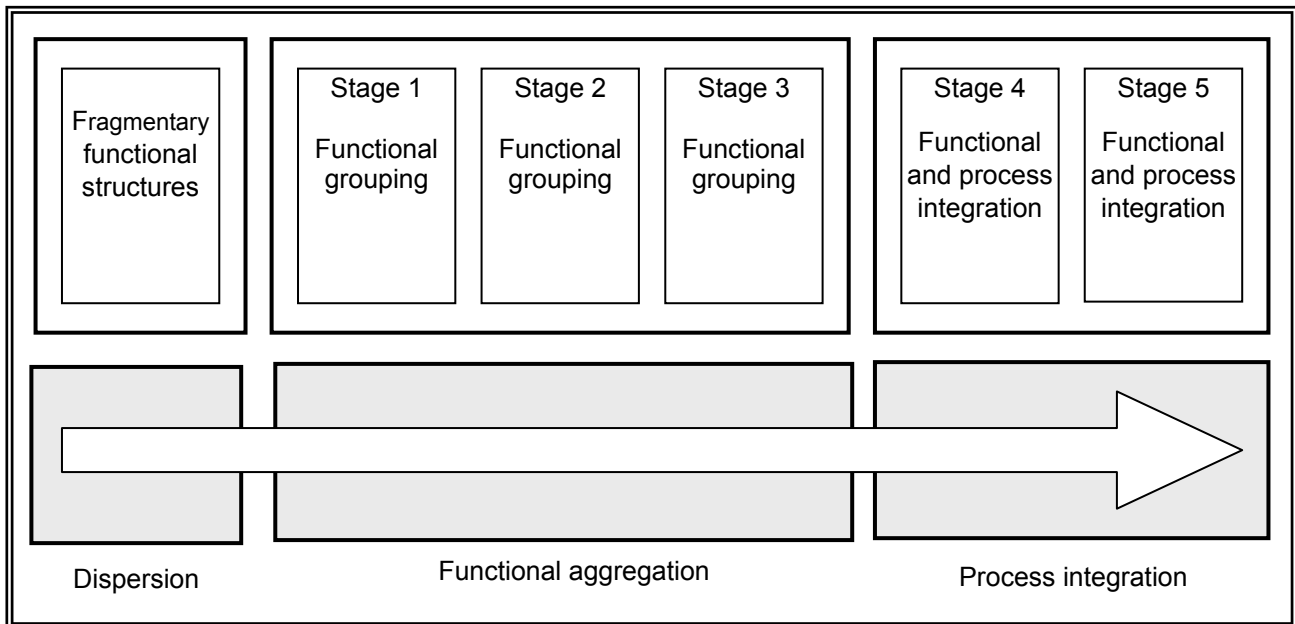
Fragmentary functional structures

Stage 1
Functional grouping

Stage 2
Functional grouping

Stage 3
Functional grouping

Stage 4
Functional and process integration

Stage 5
Functional and process integration

Dispersion

Functional aggregation

Process integration